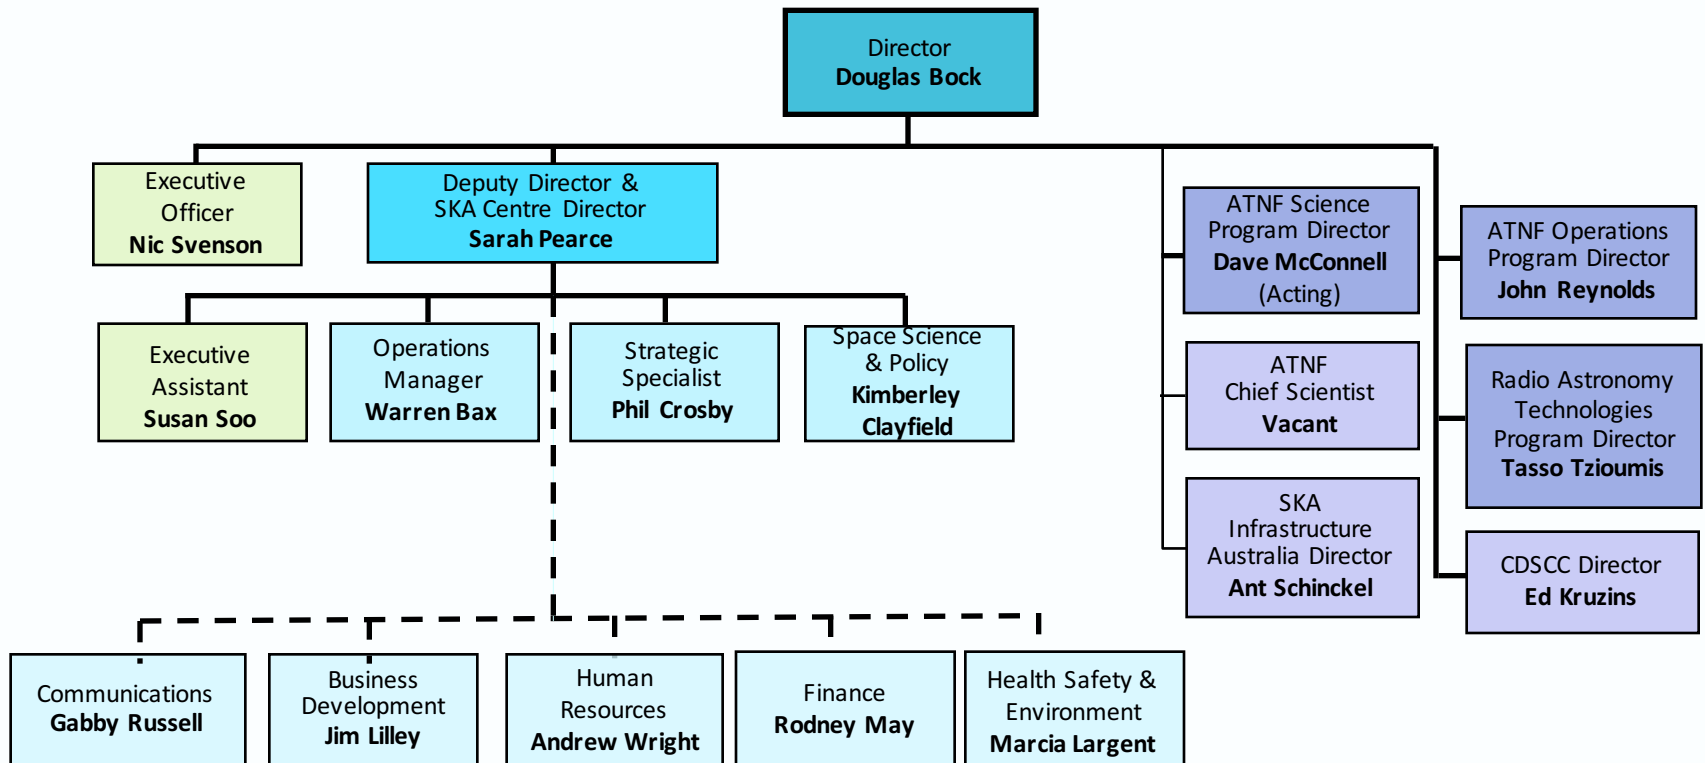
Director
**Douglas Bock**

Executive Officer
**Nic Svenson**

Deputy Director & SKA Centre Director
**Sarah Pearce**

ATNF Science Program Director
**Dave McConnell**
(Acting)

ATNF Operations Program Director
**John Reynolds**

Executive Assistant
**Susan Soo**

Operations Manager
**Warren Bax**

Strategic Specialist
**Phil Crosby**

Space Science & Policy
**Kimberley Clayfield**

ATNF Chief Scientist
**Vacant**

Radio Astronomy Technologies Program Director
**Tasso Tzioumis**

SKA Infrastructure Australia Director
**Ant Schinckel**

CDSCC Director
**Ed Kruzins**

Communications
**Gabby Russell**

Business Development
**Jim Lilley**

Human Resources
**Andrew Wright**

Finance
**Rodney May**

Health Safety & Environment
**Marcia Largent**